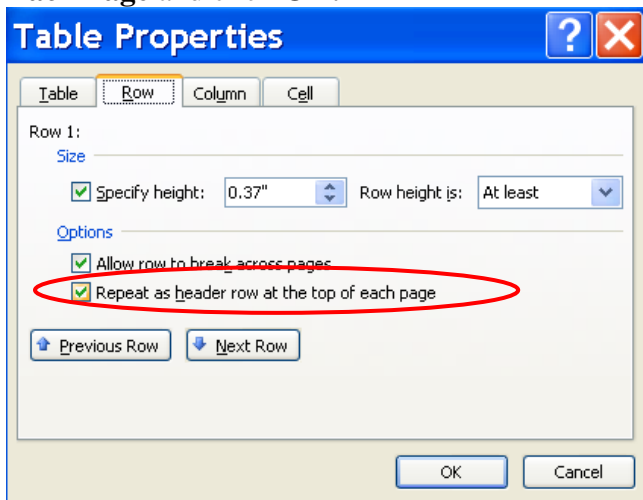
Table Properties

Table
Row
Column
Cell

Row 1:
Size
Specify height: 0.37" Row height is: At least
Options
Allow row to break across pages
Repeat as header row at the top of each page

Previous Row
Next Row

OK
Cancel